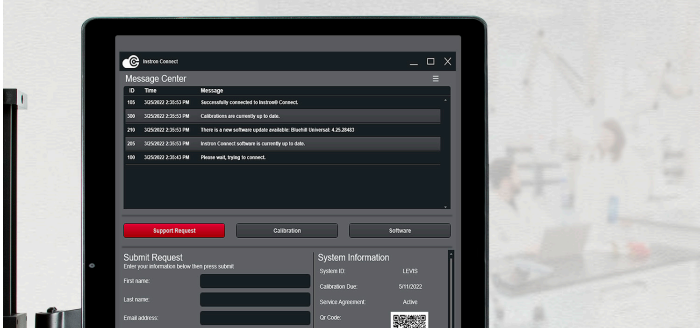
Instron Connect

Message Center

| ID | Time | Message |
|---|---|---|
| 105 | 3/25/2022 2:35:53 PM | Successfully connected to Instron® Connect. |
| 300 | 3/25/2022 2:35:53 PM | Calibrations are currently up to date. |
| 210 | 3/25/2022 2:35:53 PM | There is a new software update available: Bluehill Universal: 4.25.28403 |
| 205 | 3/25/2022 2:35:53 PM | Instron Connect software is currently up to date. |
| 100 | 3/25/2022 2:35:43 PM | Please wait, trying to connect. |

Support Request
Calibration
Software

Submit Request
Enter your information below then press submit
First name:
Last name:
Email address:

System Information
System ID: LEVIS
Calibration Due: 5/11/2022
Service Agreement: Active
Qr Code: